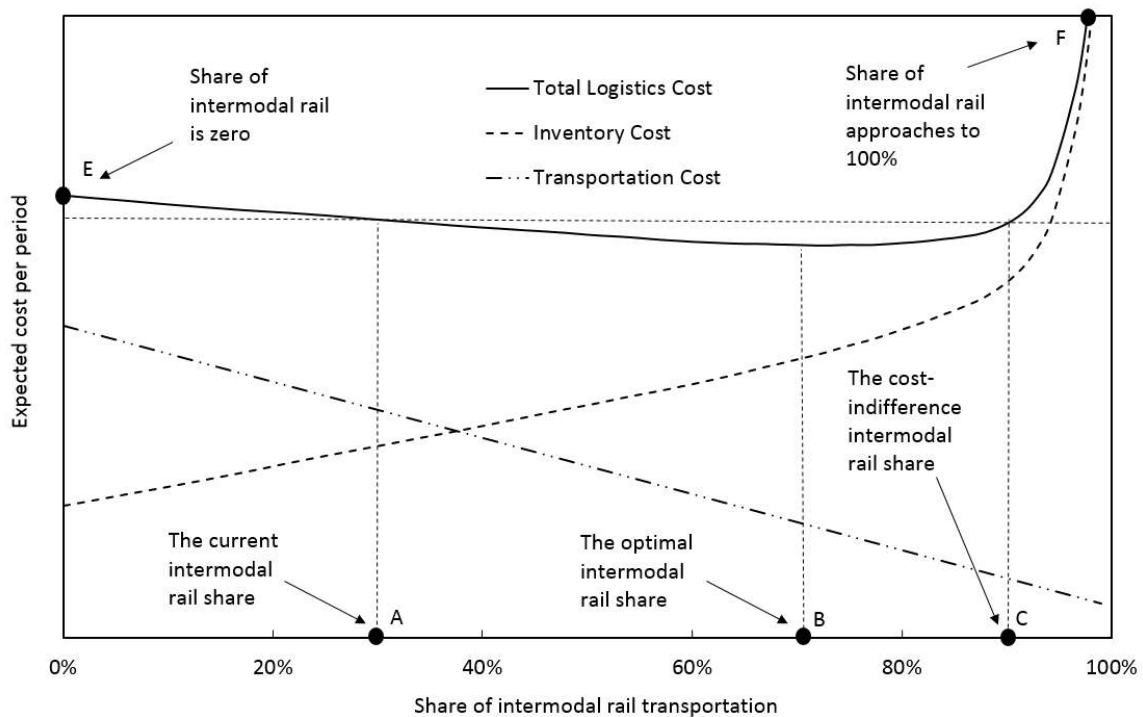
Share of intermodal rail is zero

E

Total Logistics Cost

Inventory Cost

Transportation Cost

F

Share of intermodal rail approaches to 100%

Expected cost per period

The cost-indifference intermodal rail share

The current intermodal rail share

A

The optimal intermodal rail share

B

C

0%
20%
40%
60%
80%
100%

Share of intermodal rail transportation